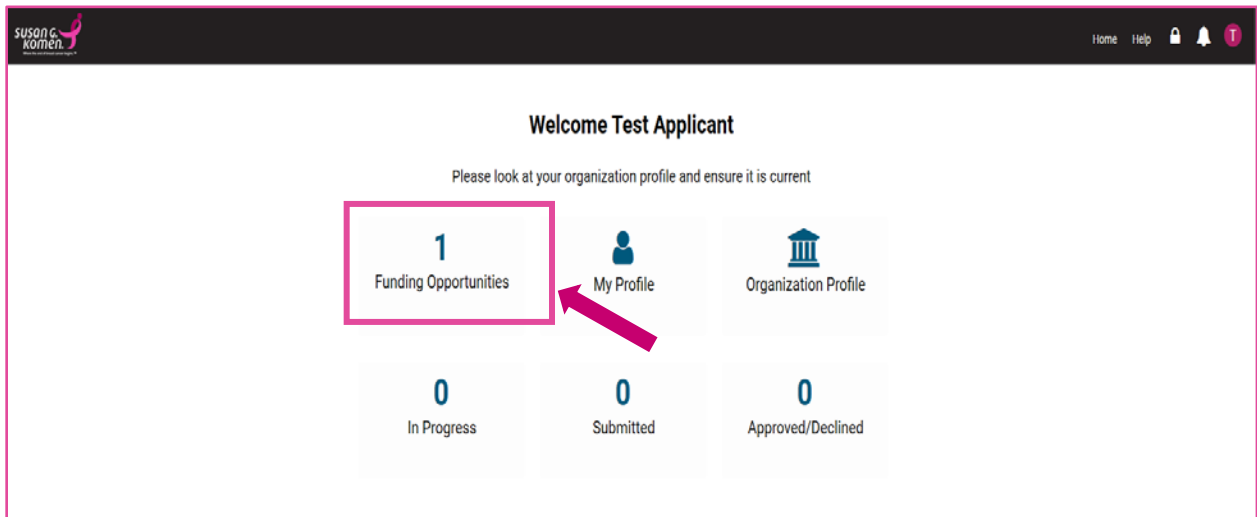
susan G. Komen.
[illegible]

Home Help T

Welcome Test Applicant

Please look at your organization profile and ensure it is current

1
Funding Opportunities

My Profile

Organization Profile

0
In Progress

0
Submitted

0
Approved/Declined